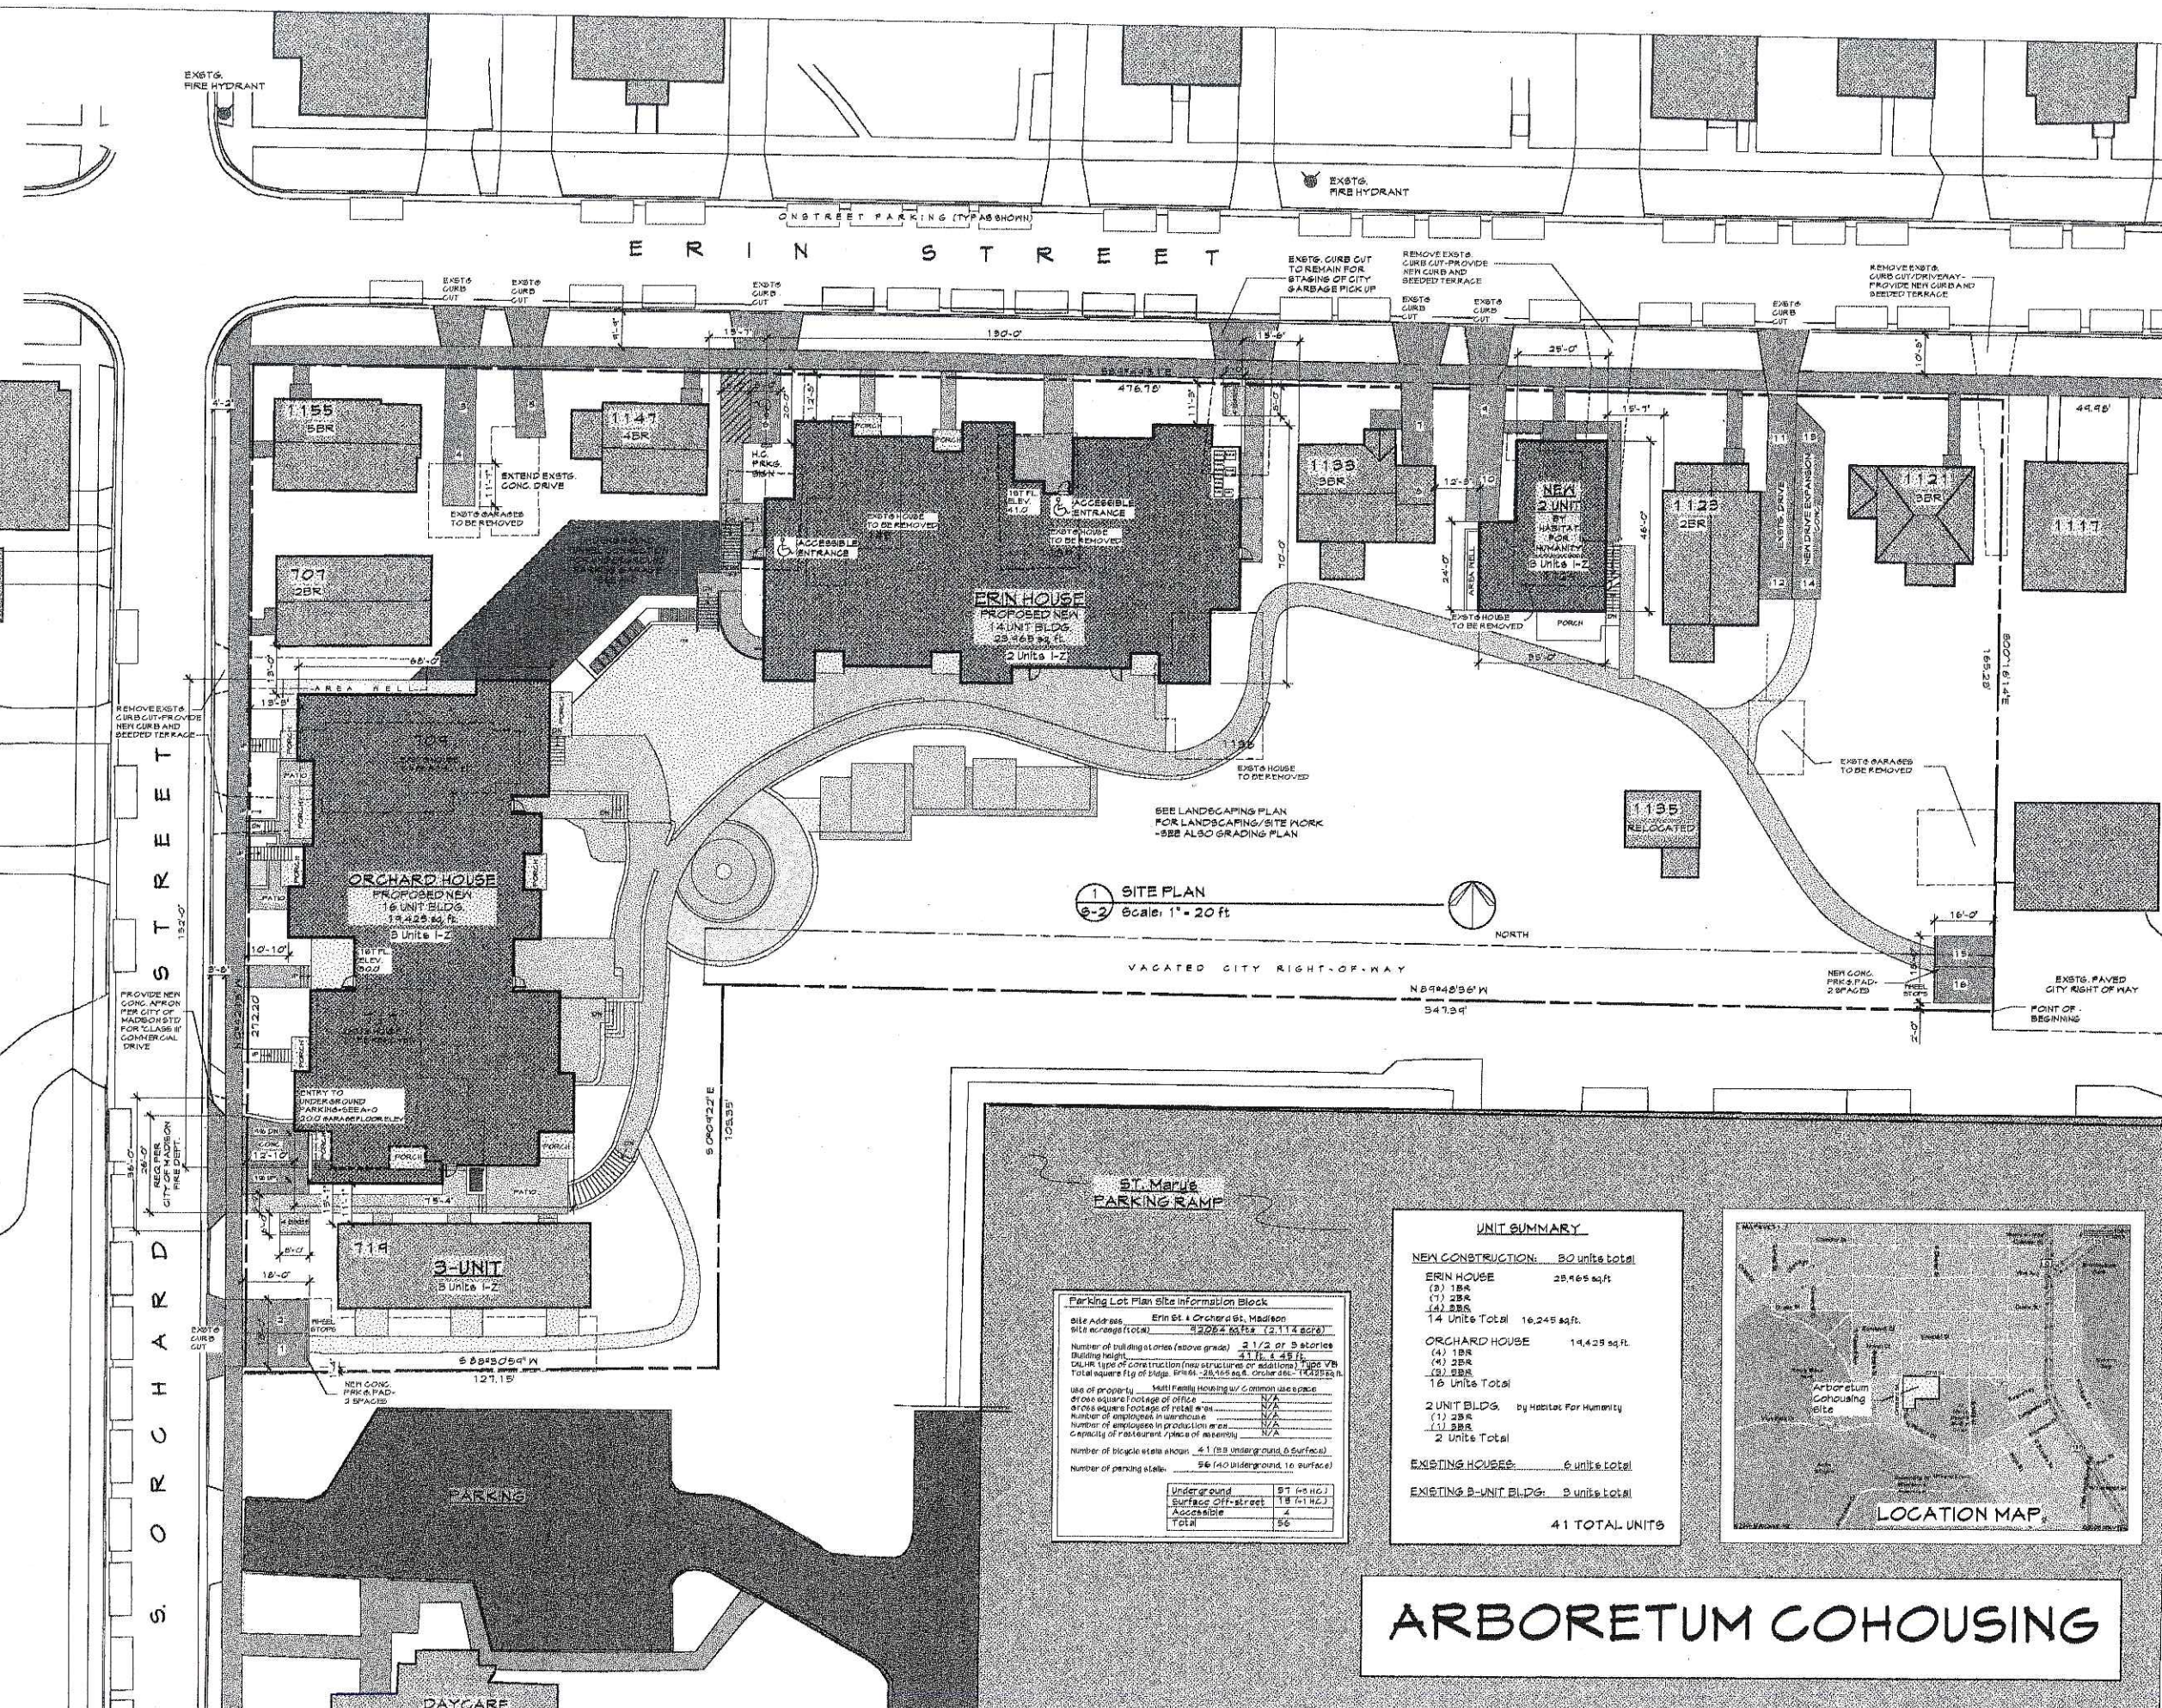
EXSTG. FIRE HYDRANT

EXSTG. FIRE HYDRANT

ONSTREET PARKING (TYP AS SHOWN)

E R I N   S T R E E T

EXSTG CURB CUT

EXSTG CURB CUT

EXSTG CURB CUT

EXSTG. CURB CUT TO REMAIN FOR STAGING OF CITY GARBAGE PICK UP

REMOVE EXSTG CURB CUT-PROVIDE NEW CURB AND SEEDED TERRACE

EXSTG CURB CUT

EXSTG CURB CUT

EXSTG CURB CUT

REMOVE EXSTG. CURB CUT/DRIVEWAY-PROVIDE NEW CURB AND SEEDED TERRACE

130'-0"

476.75'

25'-0"

1155 3BR

1147 4BR

EXTEND EXSTG. CONC. DRIVE

EXSTG GARAGES TO BE REMOVED

H.C. PRKG.

PORCH

PORCH

1ST FL. ELEV. 41.0

ACCESSIBLE ENTRANCE

ACCESSIBLE ENTRANCE

EXSTG HOUSE TO BE REMOVED

EXSTG HOUSE TO BE REMOVED

1139 3BR

NEW 2 UNIT BY HABITAT FOR HUMANITY 3 Units 1-Z

1123 2BR

1121 3BR

1117

707 2BR

ERIN HOUSE PROPOSED NEW 14 UNIT BLDG. 28,965 sq.ft. 2 Units 1-Z

EXSTG HOUSE TO BE REMOVED

PORCH

AREA WELL

165.28'

REMOVE EXSTG CURB CUT-PROVIDE NEW CURB AND SEEDED TERRACE

AREA WELL

709

PATIO

PORCH

ORCHARD HOUSE PROPOSED NEW 16 UNIT BLDG. 14,425 sq.ft. 3 Units 1-Z

1ST FL. ELEV.

ENTRY TO UNDERGROUND PARKING

EXSTG HOUSE TO BE REMOVED

EXSTG GARAGES TO BE REMOVED

SEE LANDSCAPING PLAN FOR LANDSCAPING/SITE WORK - SEE ALSO GRADING PLAN

1135 RELOCATED

1 SITE PLAN S-2 Scale: 1" = 20 ft

NORTH

VACATED CITY RIGHT-OF-WAY

N89°48'36"W 347.39'

NEW CONC. PRKG PAD-2 SPACES

EXSTG. PAVED CITY RIGHT OF WAY

POINT OF BEGINNING

PROVIDE NEW CONC. APRON PER CITY OF MADISON STD FOR 'CLASS' COMMERCIAL DRIVE

REQ. PER CITY OF MADISON FIRE DEPT.

S 00°43'22"E 103.35'

S 89°55'54"W 127.15'

719

3-UNIT 3 Units 1-Z

EXSTG CURB CUT

WHEEL STOPS

NEW CONC. PRKG PAD-2 SPACES

PARKING

DAYCARE

S. ORCHARD STREET

St. Mary's PARKING RAMP

Parking Lot Plan Site Information Block

Site Address Erin St & Orchard St, Madison
Site acreage (total) 92264 sq.ft. (2.114 acre)
Number of building stories (above grade) 2 1/2 or 3 stories
Building height
Type of construction Type VB
Total square ftg of bldgs. Erin St - 28,965 sq.ft. Orchard St - 14,425 sq.ft.
Use of property Multi Family Housing w/ Common use space
Gross square footage of office N/A
Gross square footage of retail area N/A
Number of employees in warehouse N/A
Number of employees in production area N/A
Capacity of restaurant/place of assembly N/A
Number of bicycle stalls shown 41 (15 underground, 26 surface)
Number of parking stalls 56 (40 underground, 16 surface)

| Underground | 37 |
|---|---|
| Surface Off-street | 15 |
| Accessible | 4 |
| Total | 56 |

UNIT SUMMARY

NEW CONSTRUCTION: 30 units total

ERIN HOUSE 28,965 sq.ft.
(3) 1BR
(7) 2BR
(4) 3BR
14 Units Total 16,245 sq.ft.

ORCHARD HOUSE 14,425 sq.ft.
(4) 1BR
(4) 2BR
(8) 3BR
16 Units Total

2 UNIT BLDG. by Habitat For Humanity
(1) 2BR
(1) 3BR
2 Units Total

EXISTING HOUSES: 6 units total

EXISTING 3-UNIT BLDG: 3 units total

41 TOTAL UNITS

Arboretum Cohousing site

LOCATION MAP

ARBORETUM COHOUSING